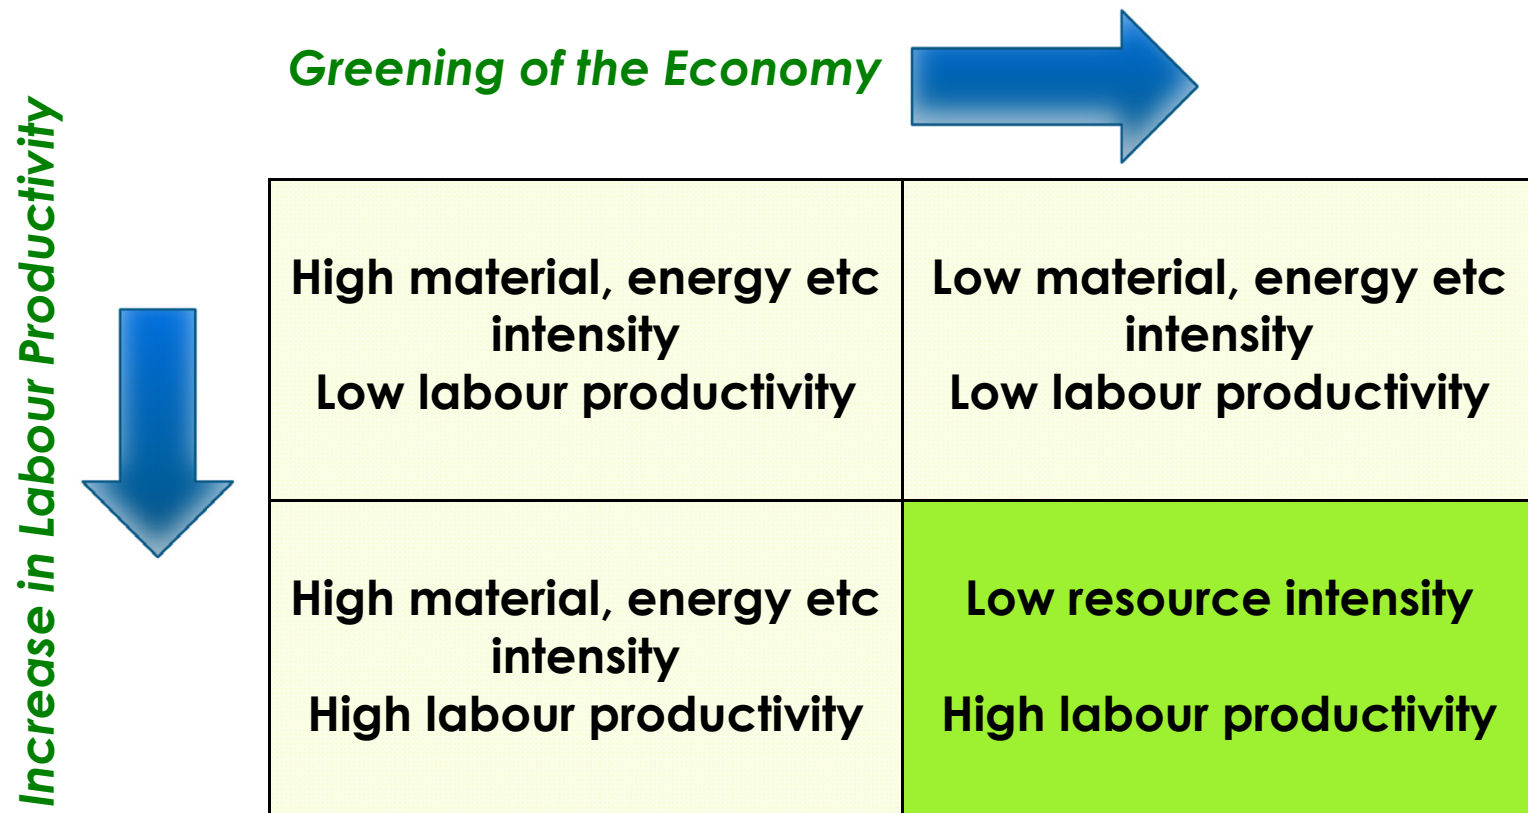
Greening of the Economy

Increase in Labour Productivity

| High material, energy etc intensity<br>Low labour productivity | Low material, energy etc intensity<br>Low labour productivity |
|---|---|
| High material, energy etc intensity<br>High labour productivity | Low resource intensity<br><br>High labour productivity |